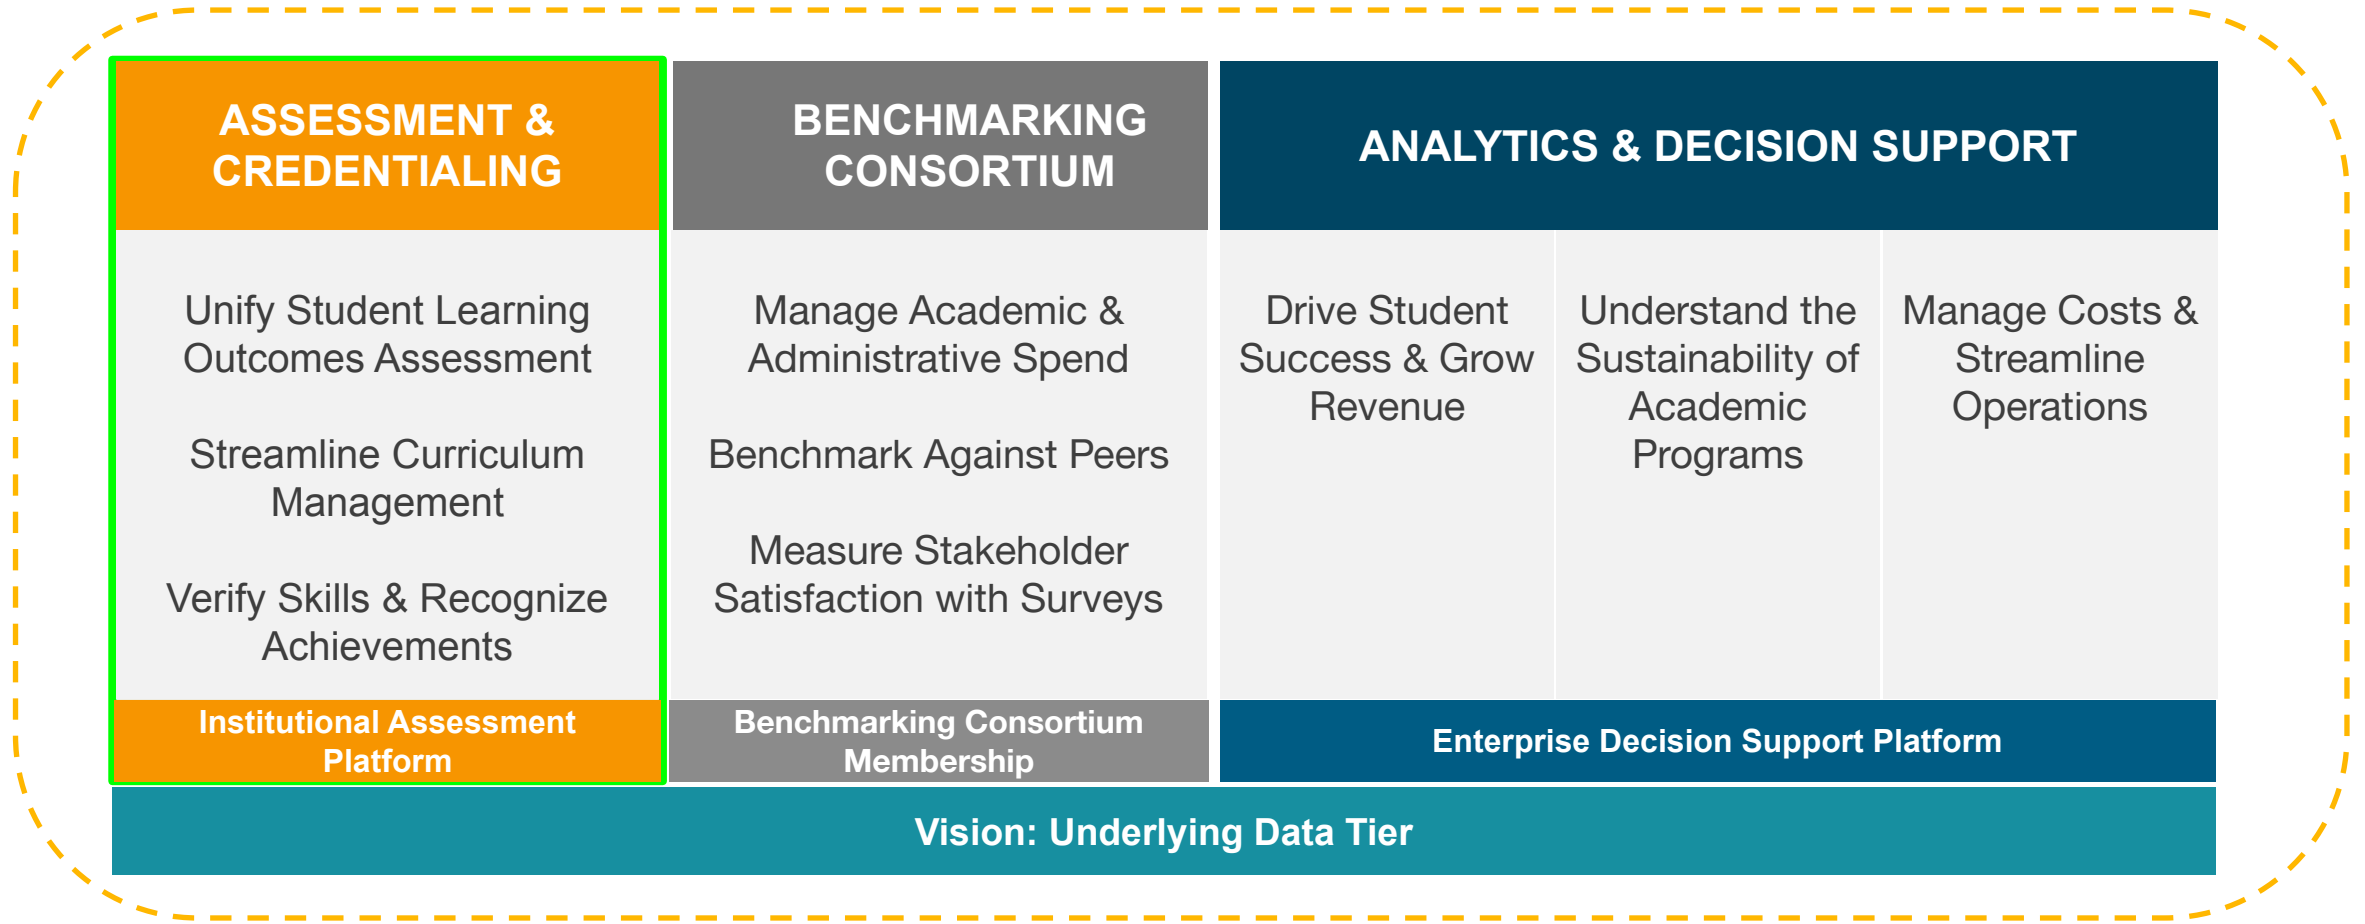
ASSESSMENT & CREDENTIALING

Unify Student Learning Outcomes Assessment

Streamline Curriculum Management

Verify Skills & Recognize Achievements

Institutional Assessment Platform

BENCHMARKING CONSORTIUM

Manage Academic & Administrative Spend

Benchmark Against Peers

Measure Stakeholder Satisfaction with Surveys

Benchmarking Consortium Membership

ANALYTICS & DECISION SUPPORT

Drive Student Success & Grow Revenue

Understand the Sustainability of Academic Programs

Manage Costs & Streamline Operations

Enterprise Decision Support Platform

Vision: Underlying Data Tier